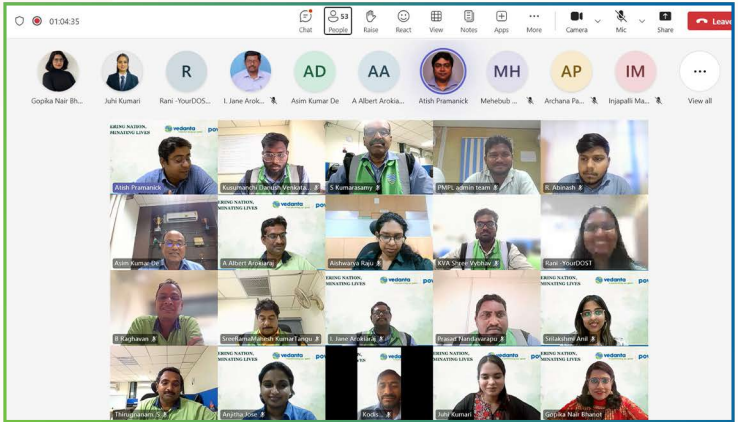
01:04:35

Chat
53
People
Raise
React
View
Notes
Apps
More
Camera
Mic
Share
Leave

Gopika Nair Bh...
Juhi Kumari
R
Rani -YourDOS...
I. Jane Arok...
AD
Asim Kumar De
AA
A Albert Arokia...
Atish Pramanick
MH
Mehebub ...
AP
Archana Pa...
IM
Injapalli Ma...
View all

ERING NATION, MINATING LIVES vedanta
Atish Pramanick
Kusumanchi Danush Venkata...
S Kumarasamy
PMPL admin team
R. Abinash
Asim Kumar De
ERING NATION, MINATING LIVES vedanta
A Albert Arokiaraj
Aishwarya Raju
KVA Shree Vybhav
Rani - YourDOST
R Raghavan
SreeRamaMahesh KumarTangu
ERING NATION, MINATING LIVES vedanta
I. Jane Arokiaraj
Prasad Nandavarapu
ERING NATION, MINATING LIVES
Srilakshmi Anil
ERING NATION, MINATING LIVES vedanta
Thirugnanam S
Anjitha Jose
Kocks...
ERING NATION, MINATING LIVES vedanta
Juhi Kumari
ERING NATION, MINATING LIVES
Gopika Nair Bhanot